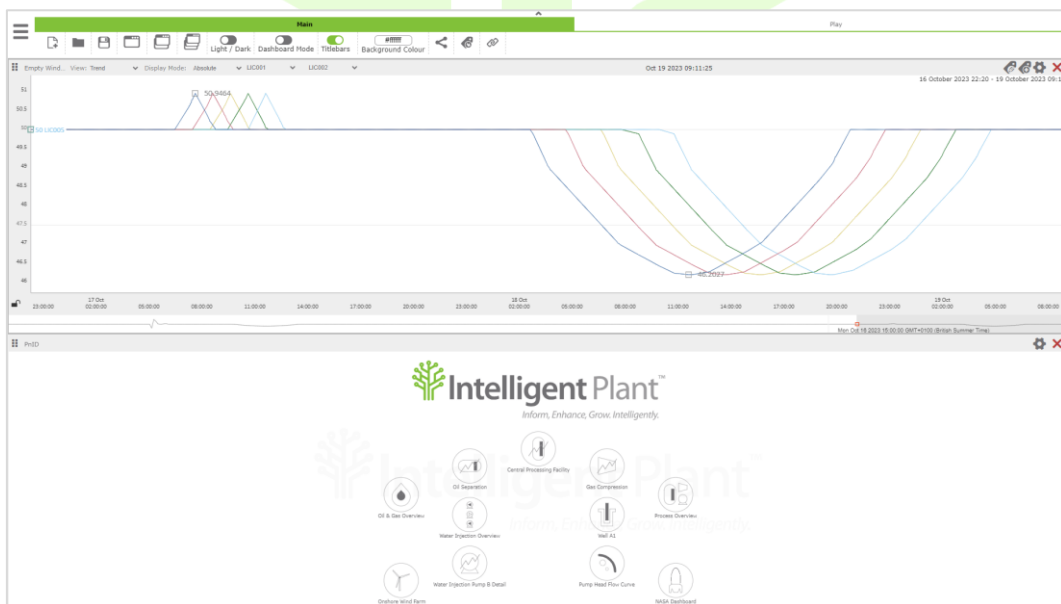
Main

Play

Light / Dark Dashboard Mode Titlebars #ffffff Background Colour

Empty Wind... View: Trend Display Mode: Absolute LIC001 LIC002

Oct 19 2023 09:11:25

16 October 2023 22:20 - 19 October 2023 09:1

51
50.5
50 LIC005
49.5
49
48.5
48
47.5
47
46.5
46

50.9464

46.2027

23:00:00 17 Oct 02:00:00 05:00:00 08:00:00 11:00:00 14:00:00 17:00:00 20:00:00 23:00:00 18 Oct 02:00:00 05:00:00 08:00:00 11:00:00 14:00:00 17:00:00 20:00:00 23:00:00 19 Oct 02:00:00 05:00:00 08:00:00

Mon Oct 16 2023 15:00:00 GMT+0100 (British Summer Time)

PnID

Intelligent Plant™
Inform, Enhance, Grow. Intelligently.

Central Processing Facility
Oil Separation
Gas Compression
Oil & Gas Overview
Process Overview
Water Injection Overview
Well A1
Water Injection Pump B Detail
Pump Head Flow Curve
Onshore Wind Farm
NASA Dashboard